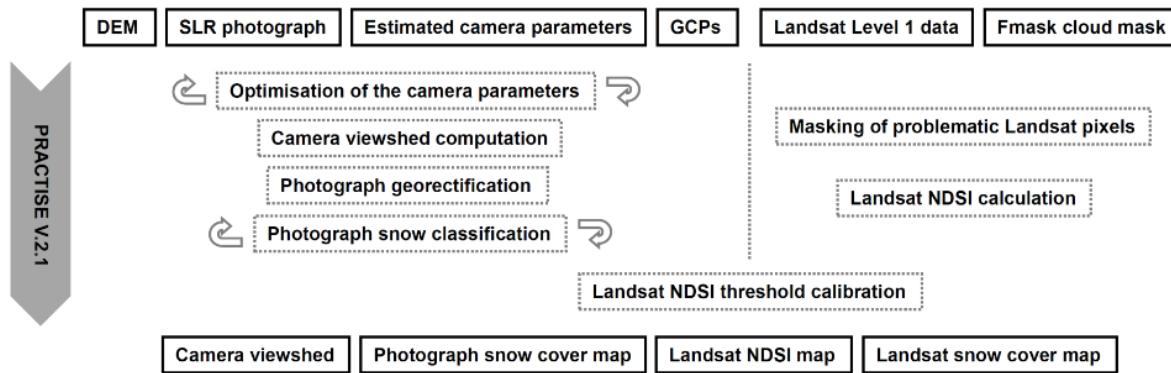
DEM SLR photograph Estimated camera parameters GCPs Landsat Level 1 data Fmask cloud mask

PRACTISE V.2.1

Optimisation of the camera parameters

Camera viewshed computation

Photograph georectification

Photograph snow classification

Masking of problematic Landsat pixels

Landsat NDSI calculation

Landsat NDSI threshold calibration

Camera viewshed Photograph snow cover map Landsat NDSI map Landsat snow cover map